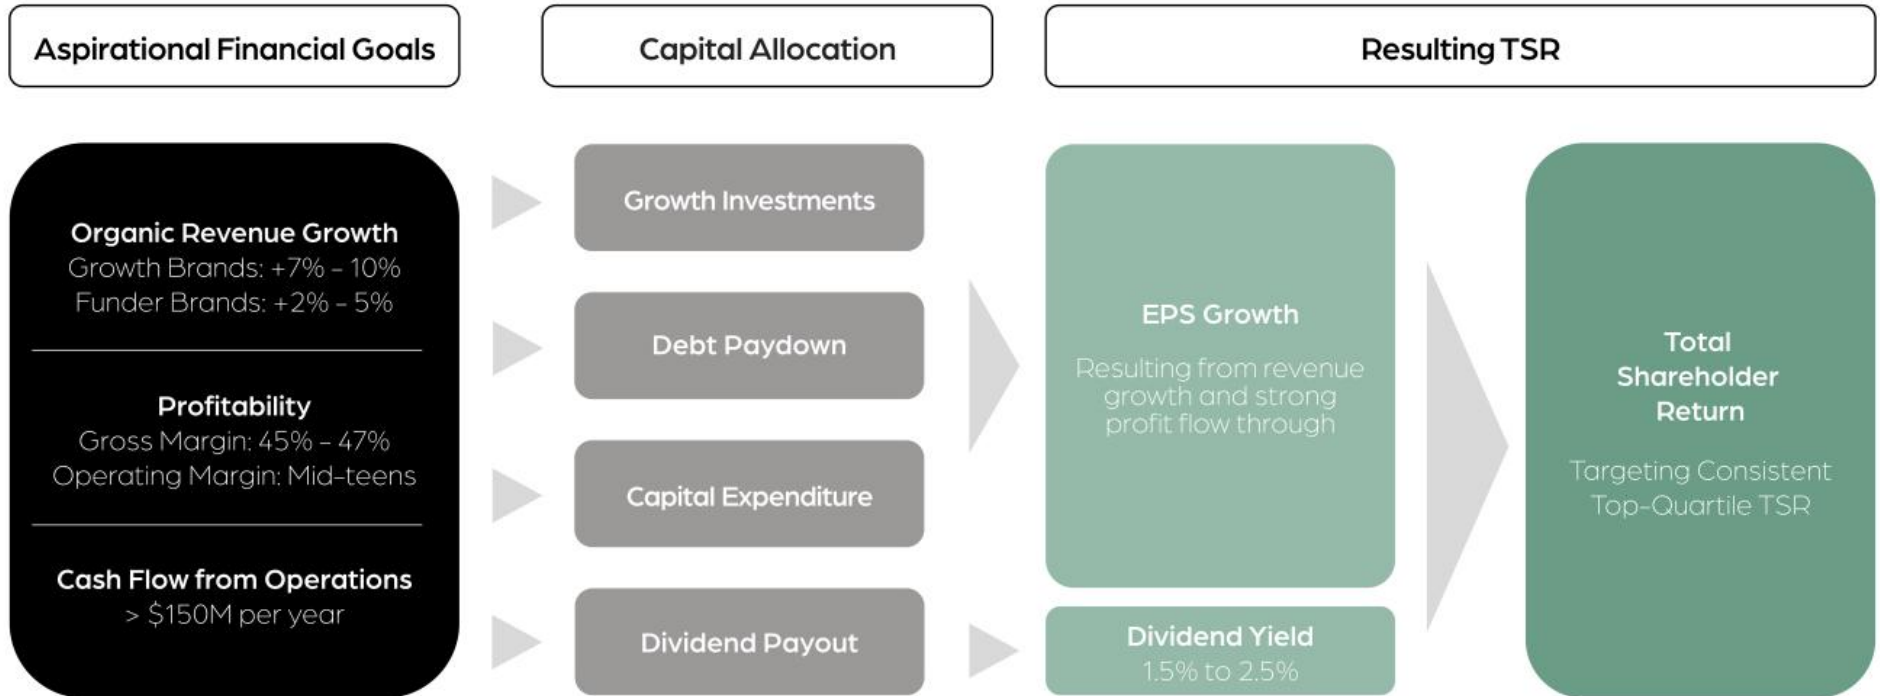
Aspirational Financial Goals

Capital Allocation

Resulting TSR

Organic Revenue Growth
Growth Brands: +7% – 10%
Funder Brands: +2% – 5%

Profitability
Gross Margin: 45% – 47%
Operating Margin: Mid-teens

Cash Flow from Operations
> $150M per year

Growth Investments

Debt Paydown

Capital Expenditure

Dividend Payout

EPS Growth
Resulting from revenue growth and strong profit flow through

Dividend Yield
1.5% to 2.5%

Total Shareholder Return
Targeting Consistent Top-Quartile TSR